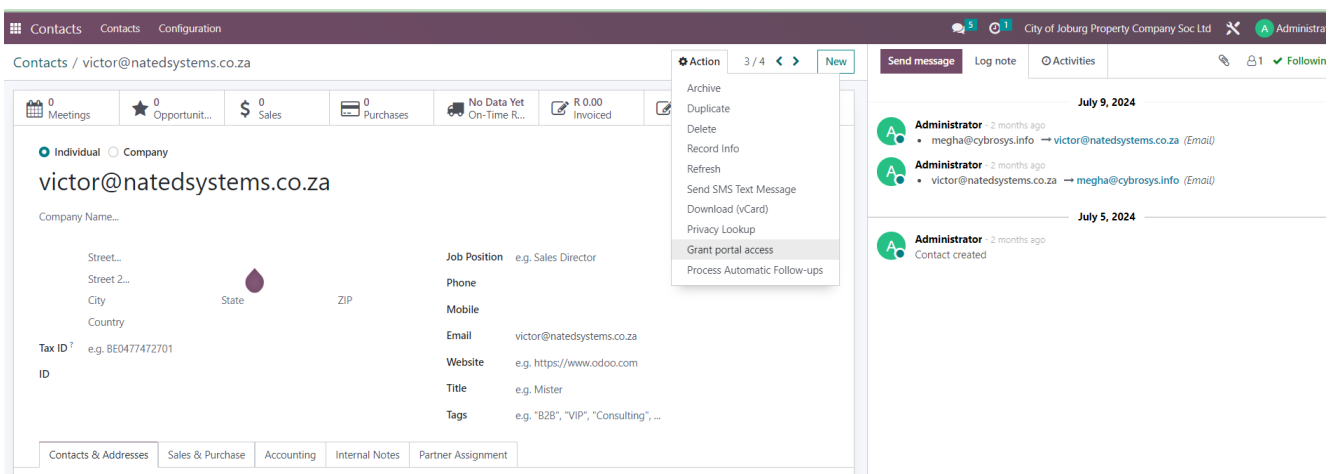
Contacts Contacts Configuration

5 1 City of Joburg Property Company Soc Ltd A Administra

Contacts / victor@natedsystems.co.za

Action 3 / 4 New

Send message Log note Activities 1 Followin

0 Meetings | 0 Opportunit... | 0 Sales | 0 Purchases | No Data Yet On-Time R... | R 0.00 Invoiced

Archive
Duplicate
Delete
Record Info
Refresh
Send SMS Text Message
Download (vCard)
Privacy Lookup
Grant portal access
Process Automatic Follow-ups

Individual Company

victor@natedsystems.co.za

Company Name...

Street...
Street 2...
City State ZIP
Country

Tax ID ? e.g. BE0477472701

ID

Job Position e.g. Sales Director
Phone
Mobile
Email victor@natedsystems.co.za
Website e.g. https://www.odoo.com
Title e.g. Mister
Tags e.g. "B2B", "VIP", "Consulting", ...

Contacts & Addresses | Sales & Purchase | Accounting | Internal Notes | Partner Assignment

July 9, 2024

Administrator - 2 months ago
• megha@cybrosys.info → victor@natedsystems.co.za (Email)

Administrator - 2 months ago
• victor@natedsystems.co.za → megha@cybrosys.info (Email)

July 5, 2024

Administrator - 2 months ago
Contact created